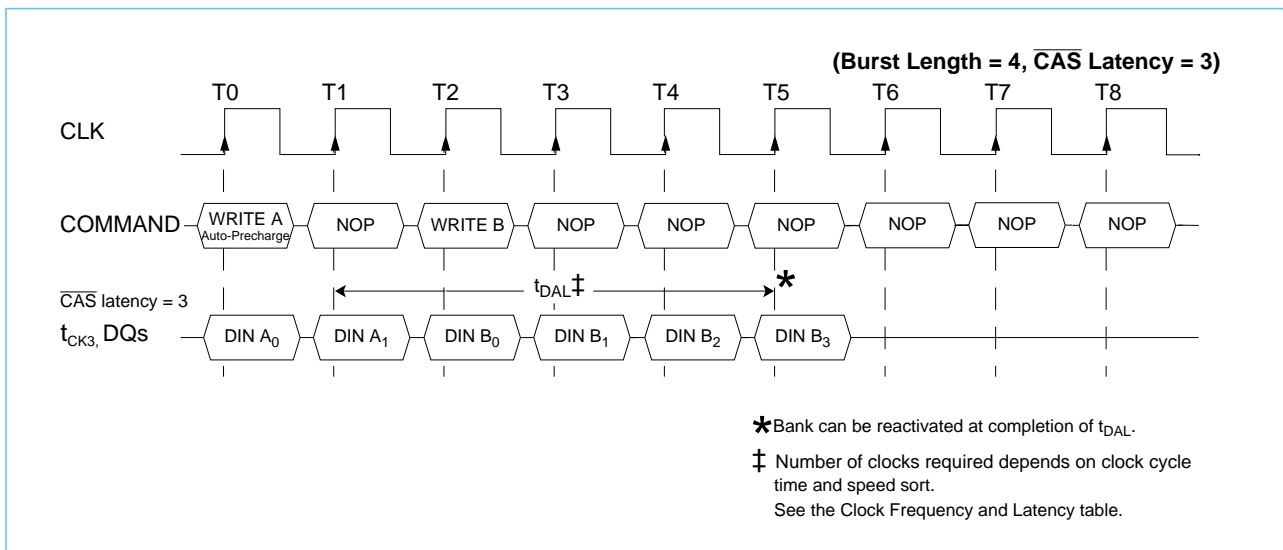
(Burst Length = 4, $\overline{CAS}$ Latency = 3)

T0 T1 T2 T3 T4 T5 T6 T7 T8

CLK

COMMAND

WRITE A Auto-Precharge

NOP

WRITE B

NOP

NOP

NOP

NOP

NOP

NOP

$\overline{CAS}$ latency = 3

$t_{DAL}$‡

*

$t_{CK3}$, DQs

DIN $A_0$

DIN $A_1$

DIN $B_0$

DIN $B_1$

DIN $B_2$

DIN $B_3$

*Bank can be reactivated at completion of $t_{DAL}$.

‡ Number of clocks required depends on clock cycle time and speed sort.
See the Clock Frequency and Latency table.